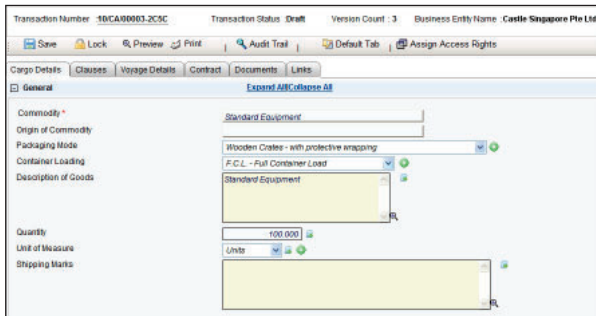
Transaction Number :10/CA/00003-2C5C Transaction Status :Draft Version Count : 3 Business Entity Name :Castle Singapore Pte Ltd

Save Lock Preview Print Audit Trail Default Tab Assign Access Rights

Cargo Details Clauses Voyage Details Contract Documents Links

General Expand All/Collapse All

Commodity * Standard Equipment

Origin of Commodity

Packaging Mode Wooden Crates - with protective wrapping

Container Loading F.C.L. - Full Container Load

Description of Goods Standard Equipment

Quantity 100.000

Unit of Measure Units

Shipping Marks